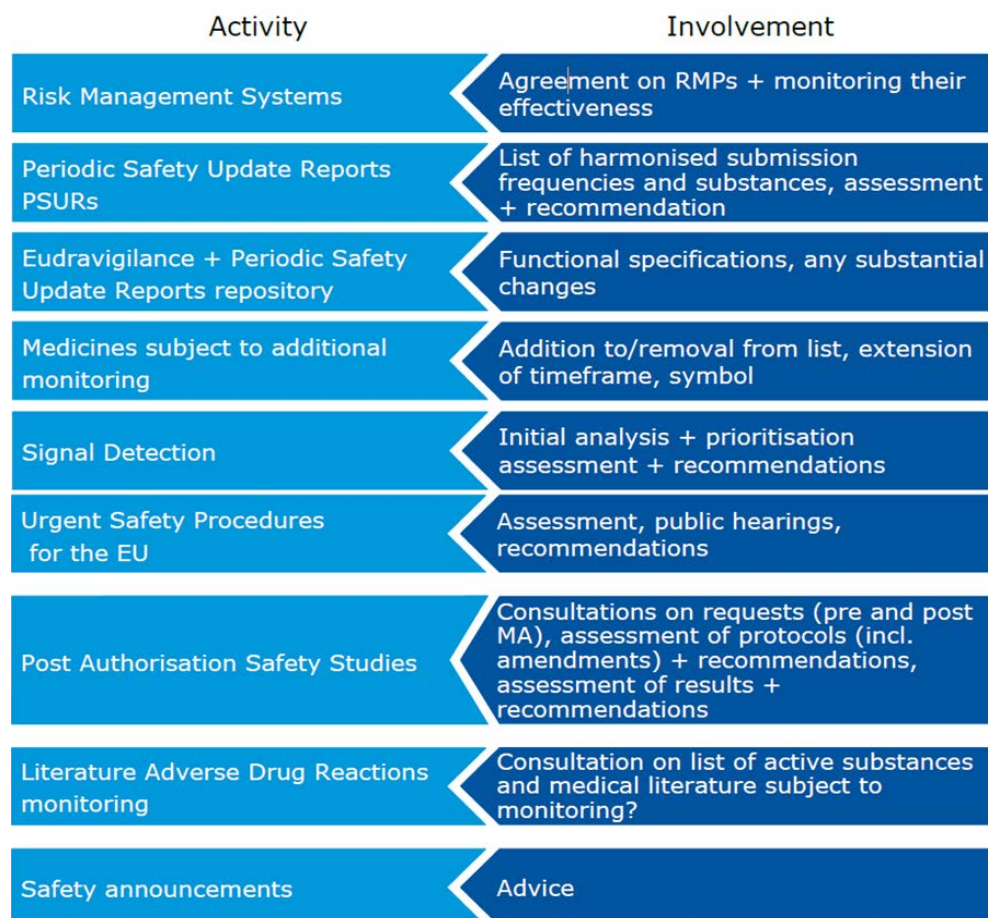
| Activity | Involvement |
|---|---|
| Risk Management Systems | Agreement on RMPs + monitoring their effectiveness |
| Periodic Safety Update Reports PSURs | List of harmonised submission frequencies and substances, assessment + recommendation |
| Eudravigilance + Periodic Safety Update Reports repository | Functional specifications, any substantial changes |
| Medicines subject to additional monitoring | Addition to/removal from list, extension of timeframe, symbol |
| Signal Detection | Initial analysis + prioritisation assessment + recommendations |
| Urgent Safety Procedures for the EU | Assessment, public hearings, recommendations |
| Post Authorisation Safety Studies | Consultations on requests (pre and post MA), assessment of protocols (incl. amendments) + recommendations, assessment of results + recommendations |
| Literature Adverse Drug Reactions monitoring | Consultation on list of active substances and medical literature subject to monitoring? |
| Safety announcements | Advice |